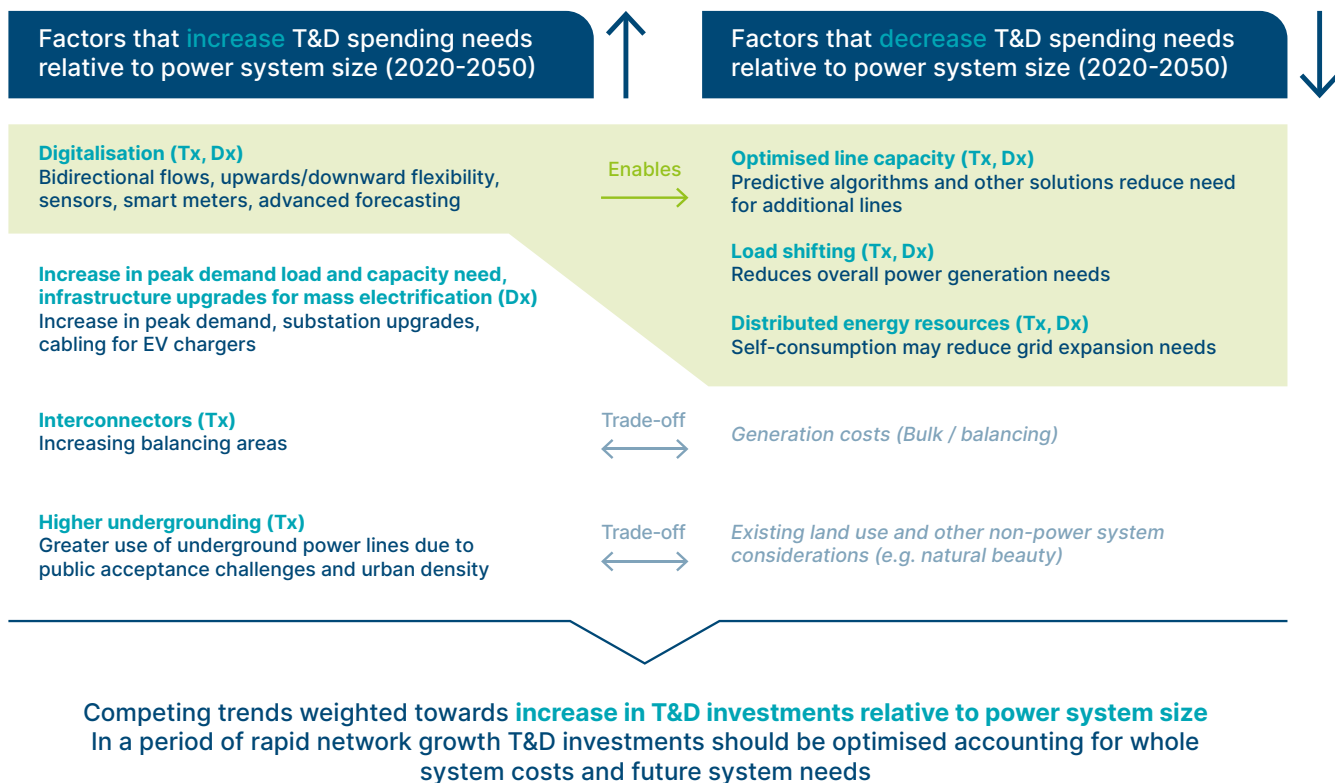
Factors that increase T&D spending needs relative to power system size (2020-2050)

Factors that decrease T&D spending needs relative to power system size (2020-2050)

Digitalisation (Tx, Dx)
Bidirectional flows, upwards/downward flexibility, sensors, smart meters, advanced forecasting

Enables

Optimised line capacity (Tx, Dx)
Predictive algorithms and other solutions reduce need for additional lines

Load shifting (Tx, Dx)
Reduces overall power generation needs

Increase in peak demand load and capacity need, infrastructure upgrades for mass electrification (Dx)
Increase in peak demand, substation upgrades, cabling for EV chargers

Distributed energy resources (Tx, Dx)
Self-consumption may reduce grid expansion needs

Interconnectors (Tx)
Increasing balancing areas

Trade-off

Generation costs (Bulk / balancing)

Higher undergrounding (Tx)
Greater use of underground power lines due to public acceptance challenges and urban density

Trade-off

Existing land use and other non-power system considerations (e.g. natural beauty)

Competing trends weighted towards increase in T&D investments relative to power system size
In a period of rapid network growth T&D investments should be optimised accounting for whole system costs and future system needs